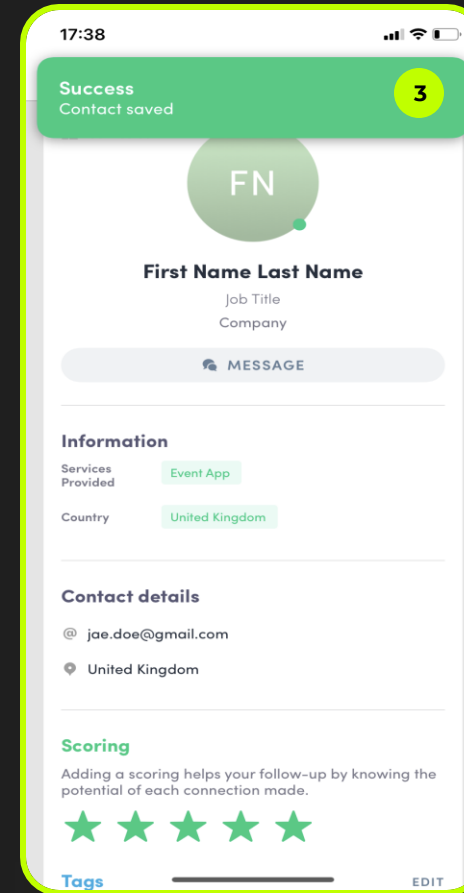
17:38

Success
Contact saved

3

FN

First Name Last Name
Job Title
Company

MESSAGE

Information

Services Provided
Event App

Country
United Kingdom

Contact details

@ jae.doe@gmail.com

United Kingdom

Scoring

Adding a scoring helps your follow-up by knowing the potential of each connection made.

Tags
EDIT